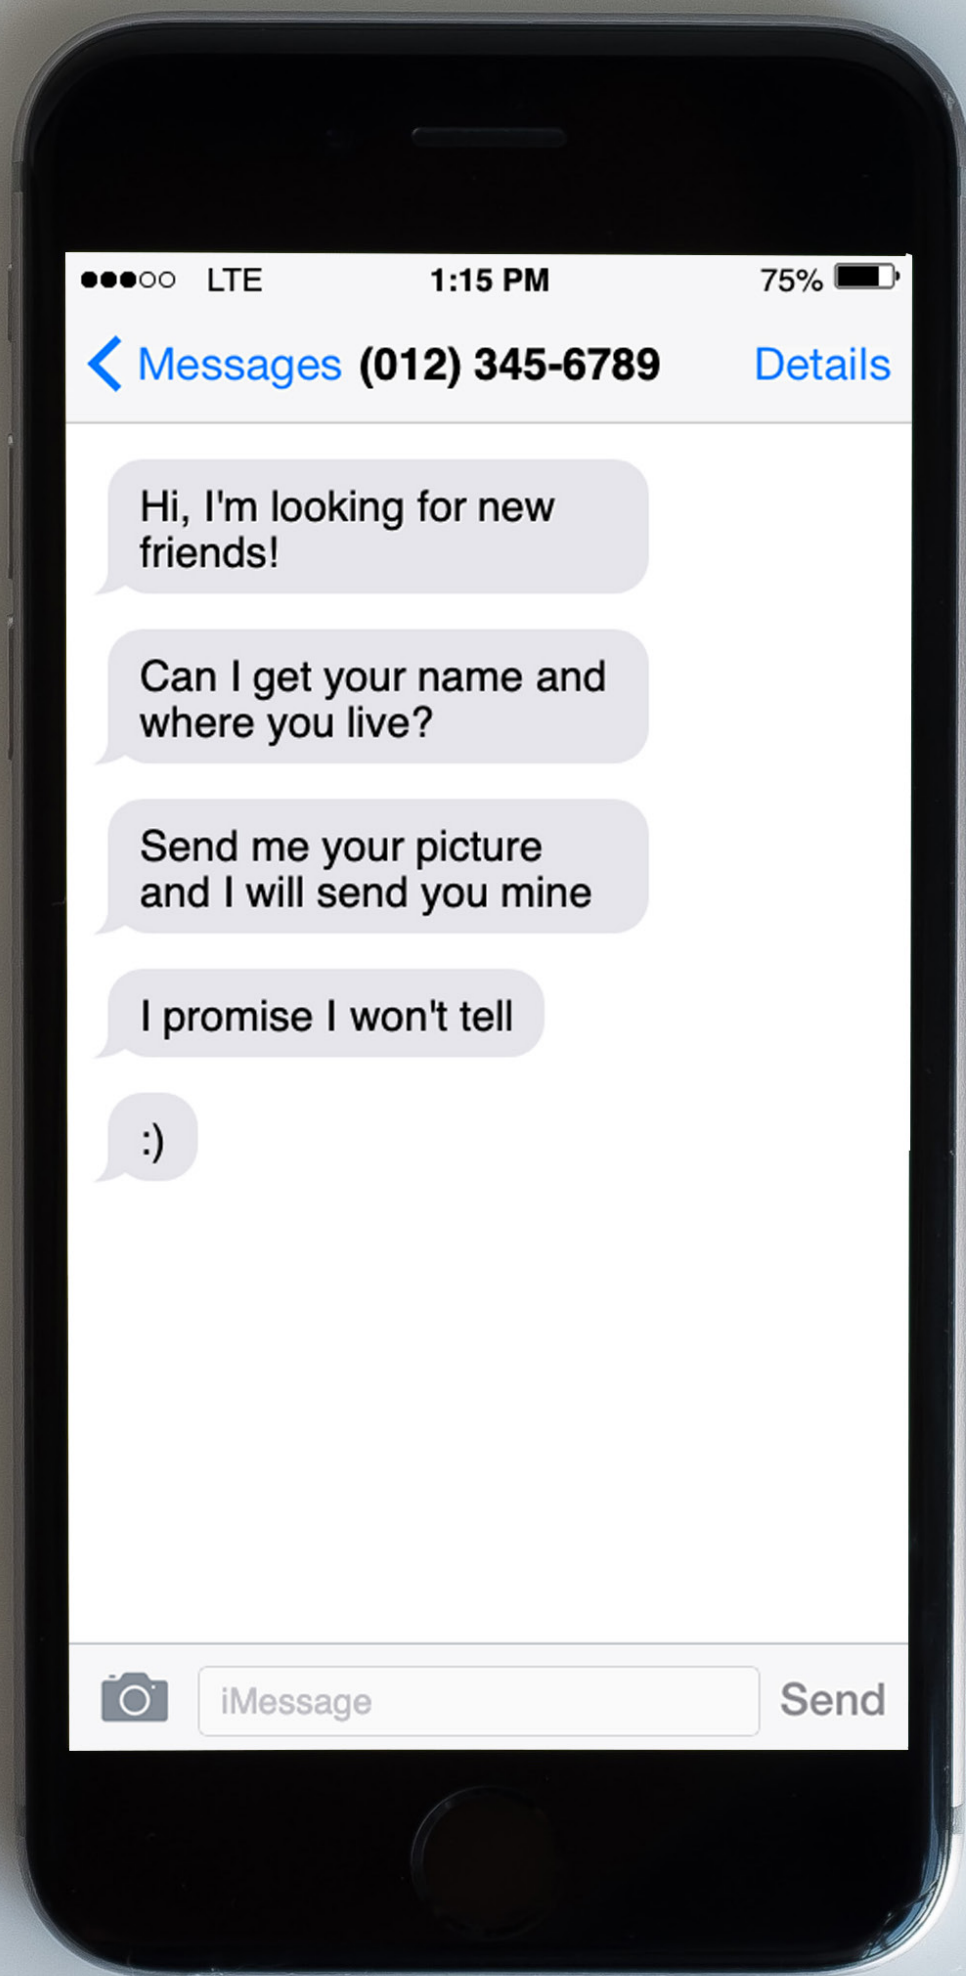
●●●○○ LTE 1:15 PM 75%

< Messages (012) 345-6789 Details

Hi, I'm looking for new friends!

Can I get your name and where you live?

Send me your picture and I will send you mine

I promise I won't tell

:)

iMessage

Send